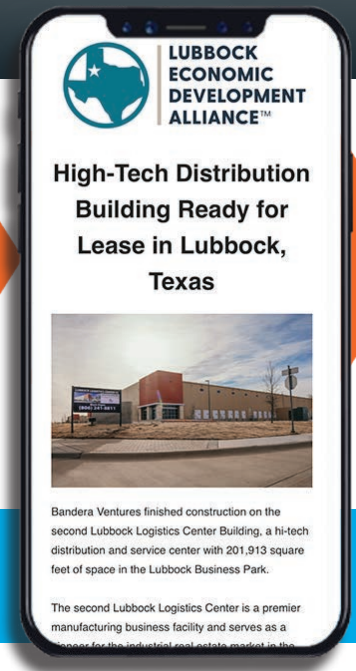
LUBBOCK ECONOMIC DEVELOPMENT ALLIANCE™

High-Tech Distribution Building Ready for Lease in Lubbock, Texas

(806) 241-8611

Bandera Ventures finished construction on the second Lubbock Logistics Center Building, a hi-tech distribution and service center with 201,913 square feet of space in the Lubbock Business Park.

The second Lubbock Logistics Center is a premier manufacturing business facility and serves as a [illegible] for the industrial real estate market in the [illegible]